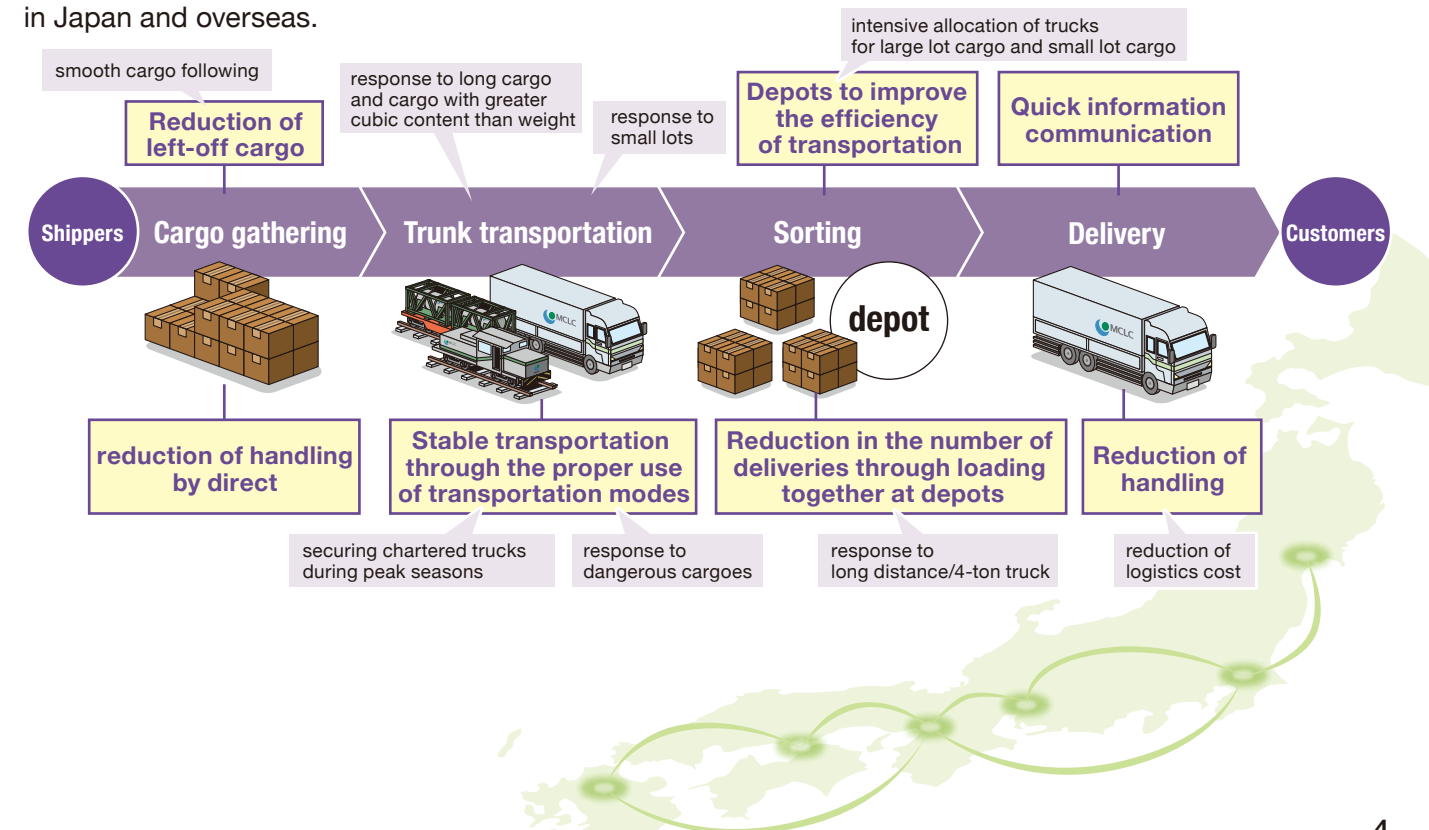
in Japan and overseas.

smooth cargo following

Reduction of left-off cargo

response to long cargo and cargo with greater cubic content than weight

response to small lots

intensive allocation of trucks for large lot cargo and small lot cargo

Depots to improve the efficiency of transportation

Quick information communication

Shippers

Cargo gathering

Trunk transportation

Sorting

Delivery

Customers

MCLC

depot

MCLC

reduction of handling by direct

Stable transportation through the proper use of transportation modes

Reduction in the number of deliveries through loading together at depots

Reduction of handling

securing chartered trucks during peak seasons

response to dangerous cargoes

response to long distance/4-ton truck

reduction of logistics cost

4